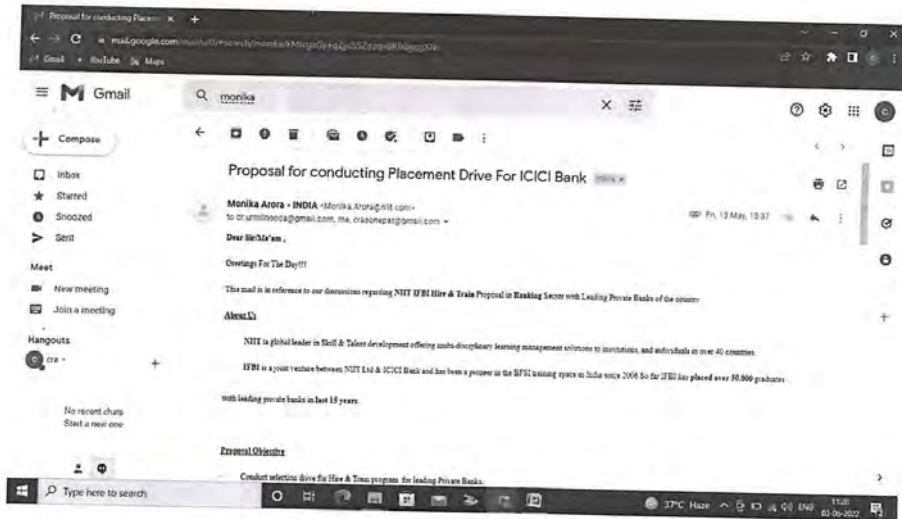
Proposal for conducting Placem ×  +

mail.google.com/mail/u/0/#search/monika/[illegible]

Gmail  YouTube  Maps

Gmail

monika

Compose

Inbox
Starred
Snoozed
Sent

Meet
New meeting
Join a meeting

Hangouts
cra

No recent chats
Start a new one

Proposal for conducting Placement Drive For ICICI Bank Inbox ×

Monika Arora - INDIA <Monika.Arora@niit.com>
to dr.urmilmooda@gmail.com, me, crasonepat@gmail.com

Fri, 13 May, 10:37

Dear Sir/Ma'am ,

Greetings For The Day!!!

This mail is in reference to our discussions regarding NIIT IFBI Hire & Train Proposal in Banking Sector with Leading Private Banks of the country.

About Us

NIIT is global leader in Skill & Talent development offering multi-disciplinary learning management solutions to institutions, and individuals in over 40 countries.

IFBI is a joint venture between NIIT Ltd & ICICI Bank and has been a pioneer in the BFSI training space in India since 2006 So far IFBI has placed over 50,000 graduates with leading private banks in last 15 years.

Proposal Objective

Conduct selection drive for Hire & Train program for leading Private Banks.

Type here to search

37°C Haze  ENG  11:20  03-06-2022